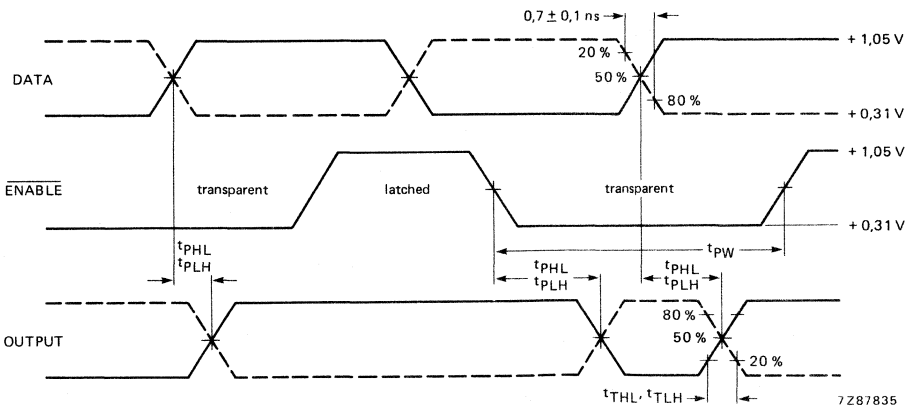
0,7 ± 0,1 ns

+ 1,05 V

20 %

DATA

50 %

80 %

+ 0,31 V

+ 1,05 V

$\overline{\text{ENABLE}}$

transparent

latched

transparent

+ 0,31 V

$t_{PHL}$
$t_{PLH}$

$t_{PW}$

$t_{PHL}$
$t_{PLH}$

$t_{PHL}$
$t_{PLH}$

80 %

OUTPUT

50 %

20 %

$t_{THL}$, $t_{TLH}$

7Z87835